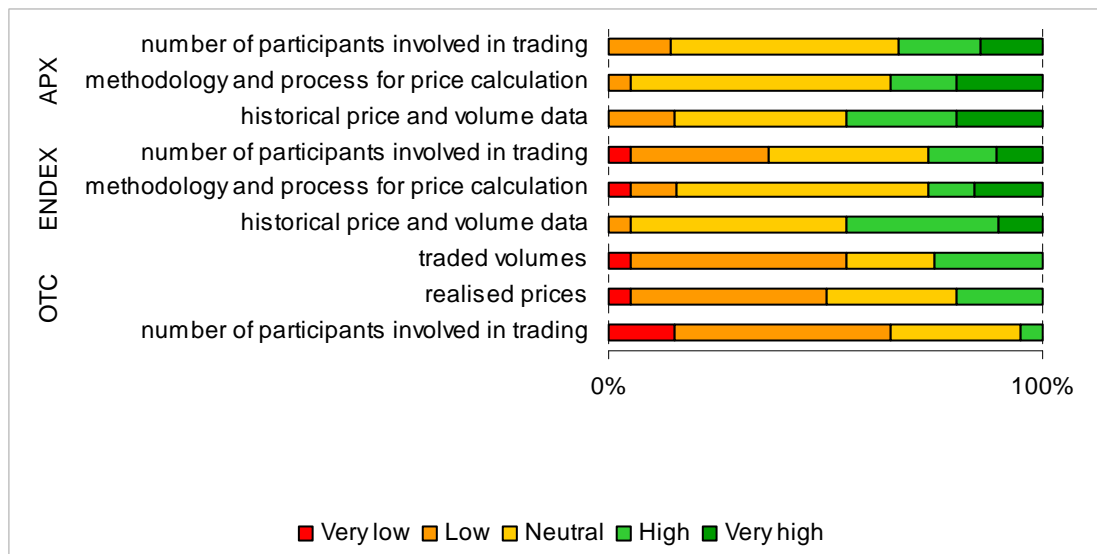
APX
number of participants involved in trading
methodology and process for price calculation
historical price and volume data

ENDEX
number of participants involved in trading
methodology and process for price calculation
historical price and volume data

OTC
traded volumes
realised prices
number of participants involved in trading

0%
100%

Very low Low Neutral High Very high